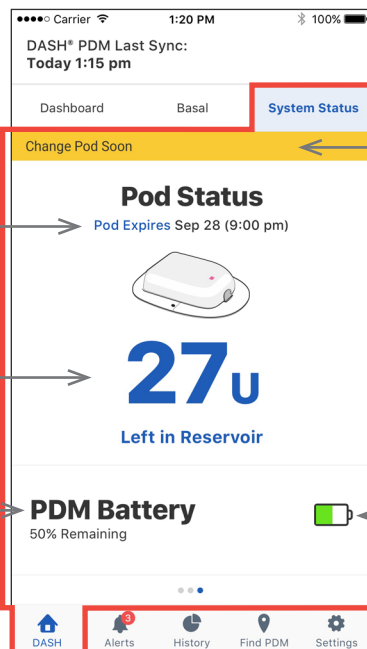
●●●●○ Carrier 1:20 PM 100%

DASH® PDM Last Sync:
Today 1:15 pm

Dashboard Basal System Status

Change Pod Soon

Pod Status

Pod Expires Sep 28 (9:00 pm)

27U

Left in Reservoir

PDM Battery

50% Remaining

DASH 3 Alerts History Find PDM Settings